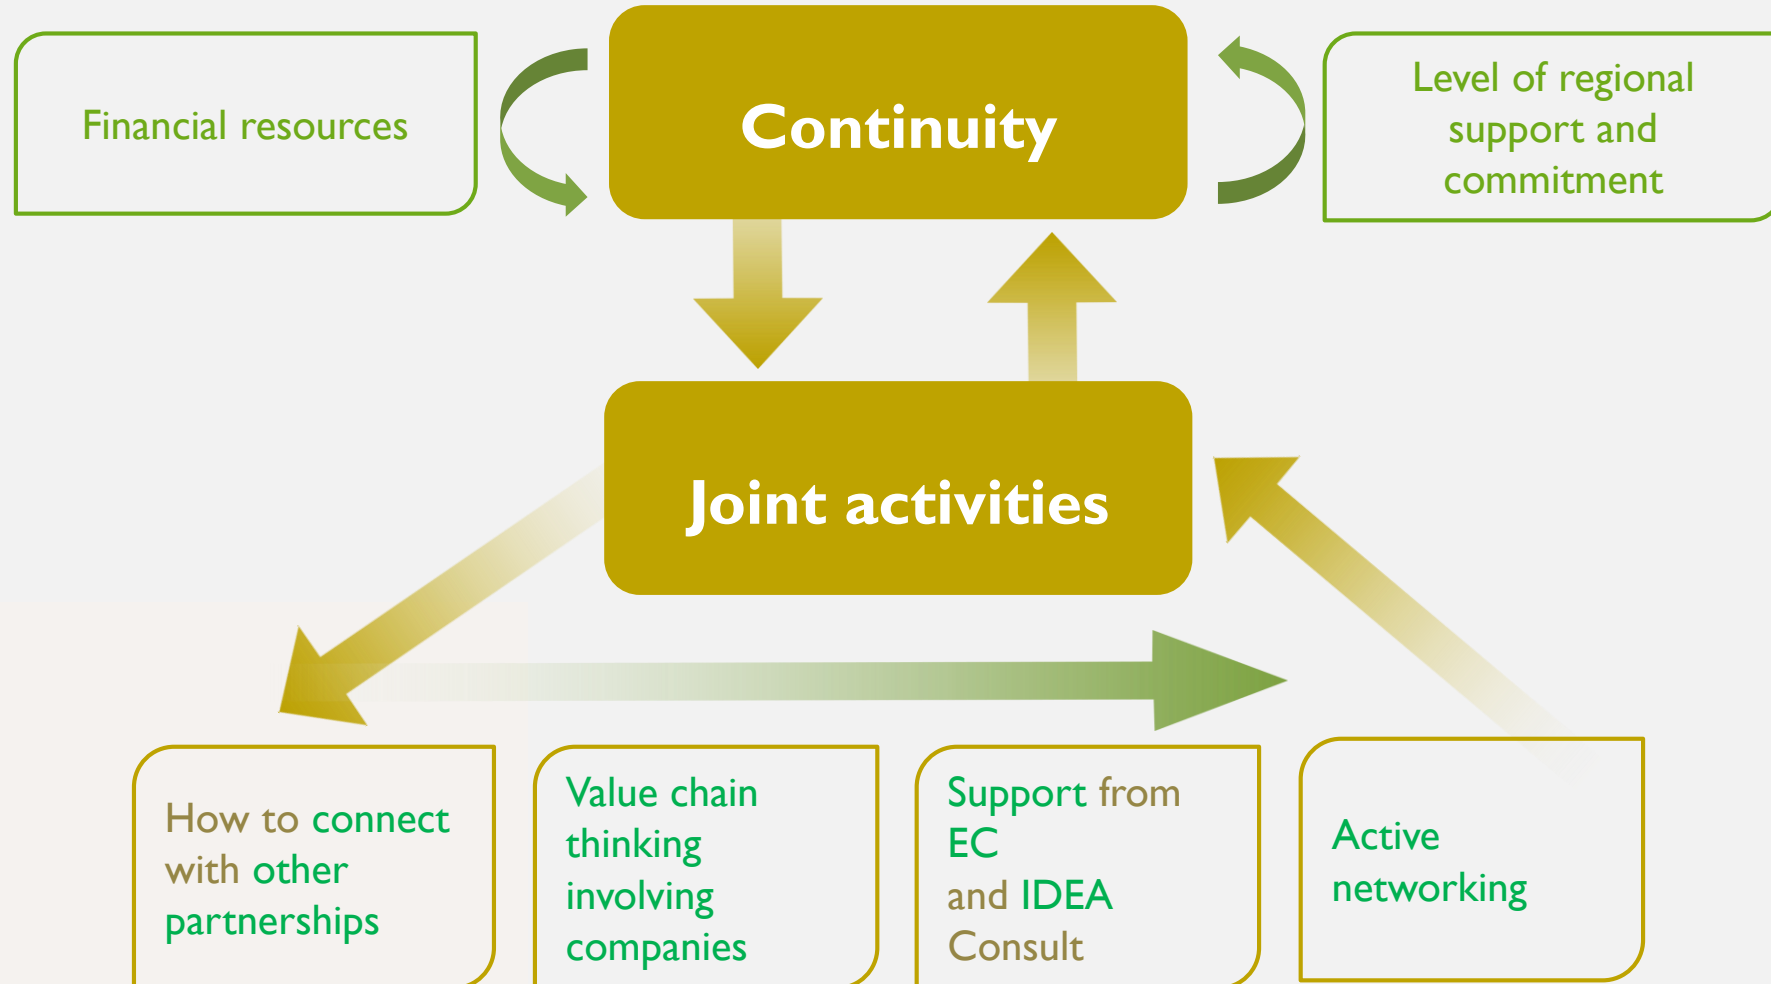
Financial resources

Continuity

Level of regional support and commitment

Joint activities

How to connect with other partnerships

Value chain thinking involving companies

Support from EC and IDEA Consult

Active networking